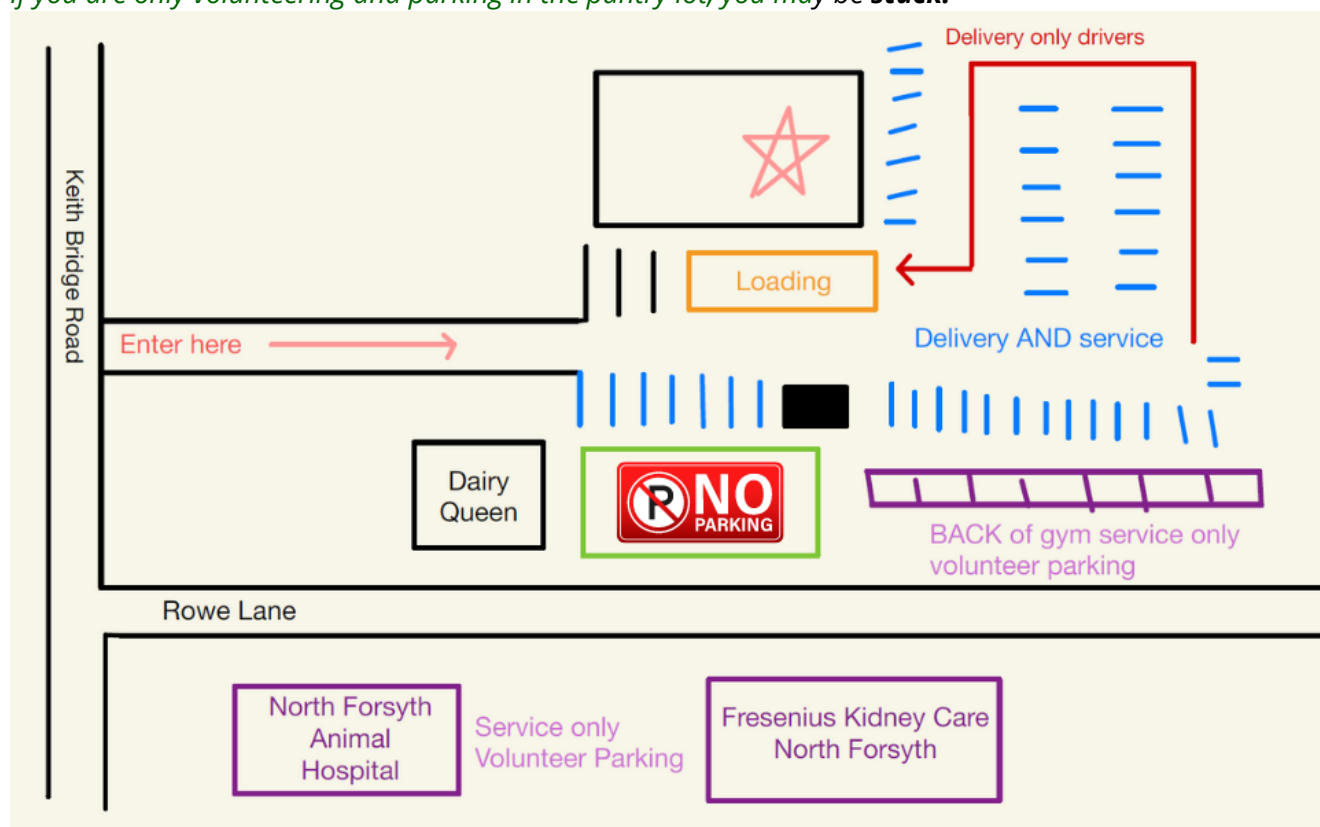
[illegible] you are only volunteering and parking in the pantry lot, you may be stuck.

Delivery only drivers

Keith Bridge Road

Loading

Enter here

Delivery AND service

Dairy Queen

NO PARKING

BACK of gym service only volunteer parking

Rowe Lane

North Forsyth Animal Hospital

Service only Volunteer Parking

Fresenius Kidney Care North Forsyth